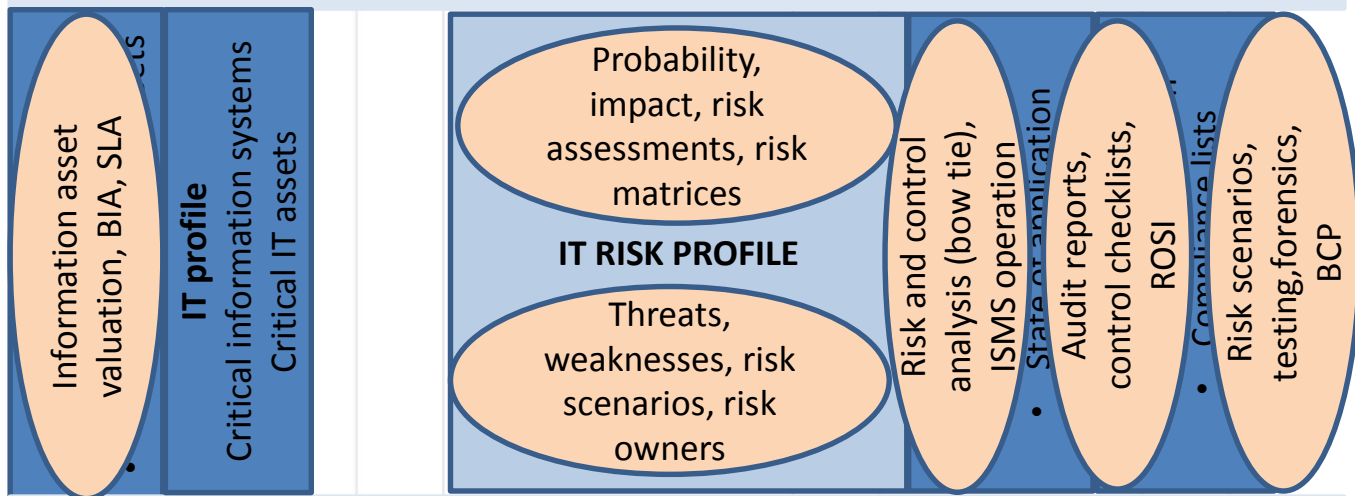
Information asset valuation, BIA, SLA

•

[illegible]

IT profile
Critical information systems
Critical IT assets

Probability, impact, risk assessments, risk matrices

IT RISK PROFILE

Threats, weaknesses, risk scenarios, risk owners

Risk and control analysis (bow tie), ISMS operation

• State of application

Audit reports, control checklists, ROSI

• Compliance lists

Risk scenarios, testing,forensics, BCP